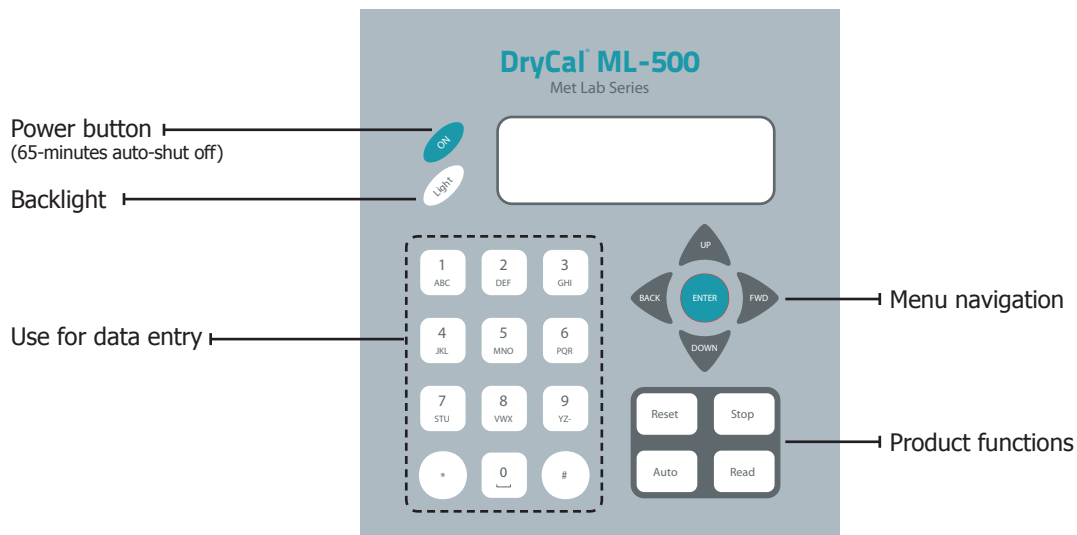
DryCal® ML-500
Met Lab Series

Power button
(65-minutes auto-shut off)

ON

Light

Backlight

1 ABC
2 DEF
3 GHI
4 JKL
5 MNO
6 PQR
7 STU
8 VWX
9 YZ-
*
0 ␣
#

Use for data entry

UP
BACK
ENTER
FWD
DOWN

Menu navigation

Reset
Stop
Auto
Read

Product functions